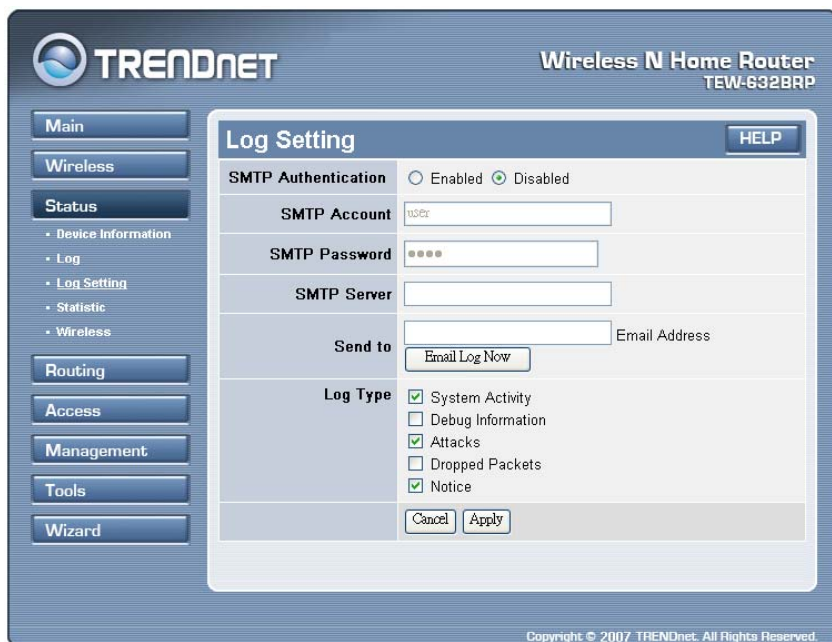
TRENDNET

Wireless N Home Router
TEW-632BRP

Main
Wireless
Status
• Device Information
• Log
• Log Setting
• Statistic
• Wireless
Routing
Access
Management
Tools
Wizard

Log Setting

HELP

| SMTP Authentication | ○ Enabled ⊙ Disabled |
|---|---|
| SMTP Account | user |
| SMTP Password | •••• |
| SMTP Server | |
| Send to | Email Address<br>Email Log Now |
| Log Type | ☑ System Activity<br>☐ Debug Information<br>☑ Attacks<br>☐ Dropped Packets<br>☑ Notice |
| | Cancel Apply |

Copyright © 2007 TRENDnet. All Rights Reserved.